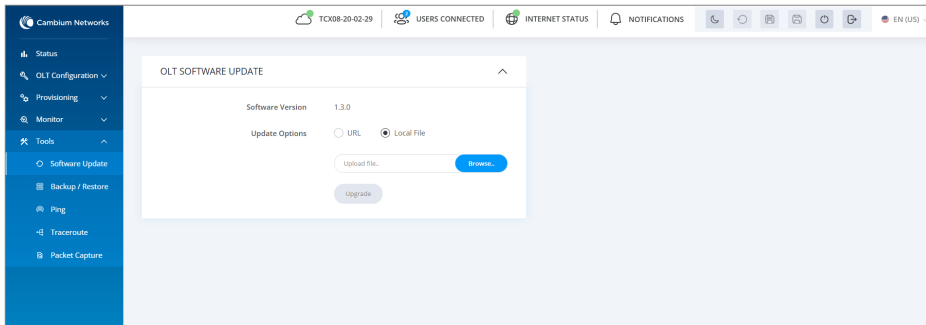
Cambium Networks

TCX08-20-02-29 USERS CONNECTED INTERNET STATUS NOTIFICATIONS EN (US)

Status
OLT Configuration
Provisioning
Monitor
Tools
Software Update
Backup / Restore
Ping
Traceroute
Packet Capture

OLT SOFTWARE UPDATE

Software Version 1.3.0

Update Options URL Local File

Upload file.. Browse...

Upgrade